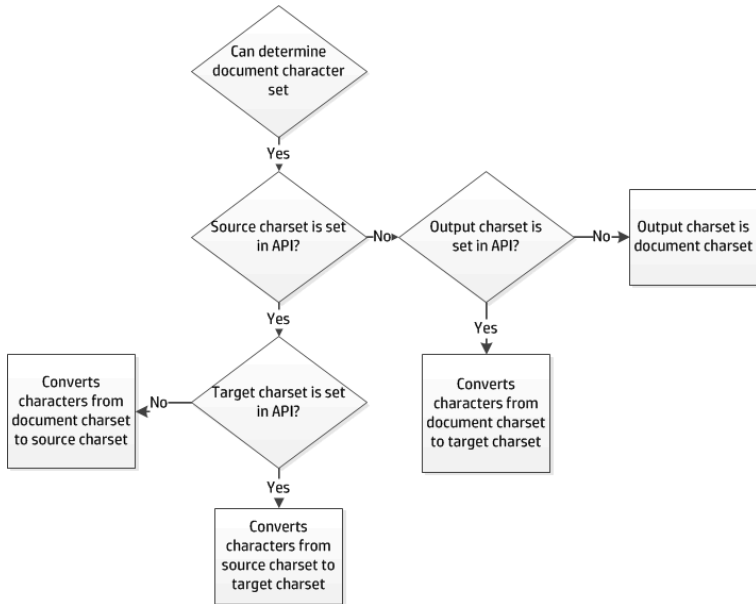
Can determine document character set

Yes

Source charset is set in API?

No

Output charset is set in API?

No

Output charset is document charset

Yes

Converts characters from document charset to target charset

Yes

Target charset is set in API?

No

Converts characters from document charset to source charset

Yes

Converts characters from source charset to target charset